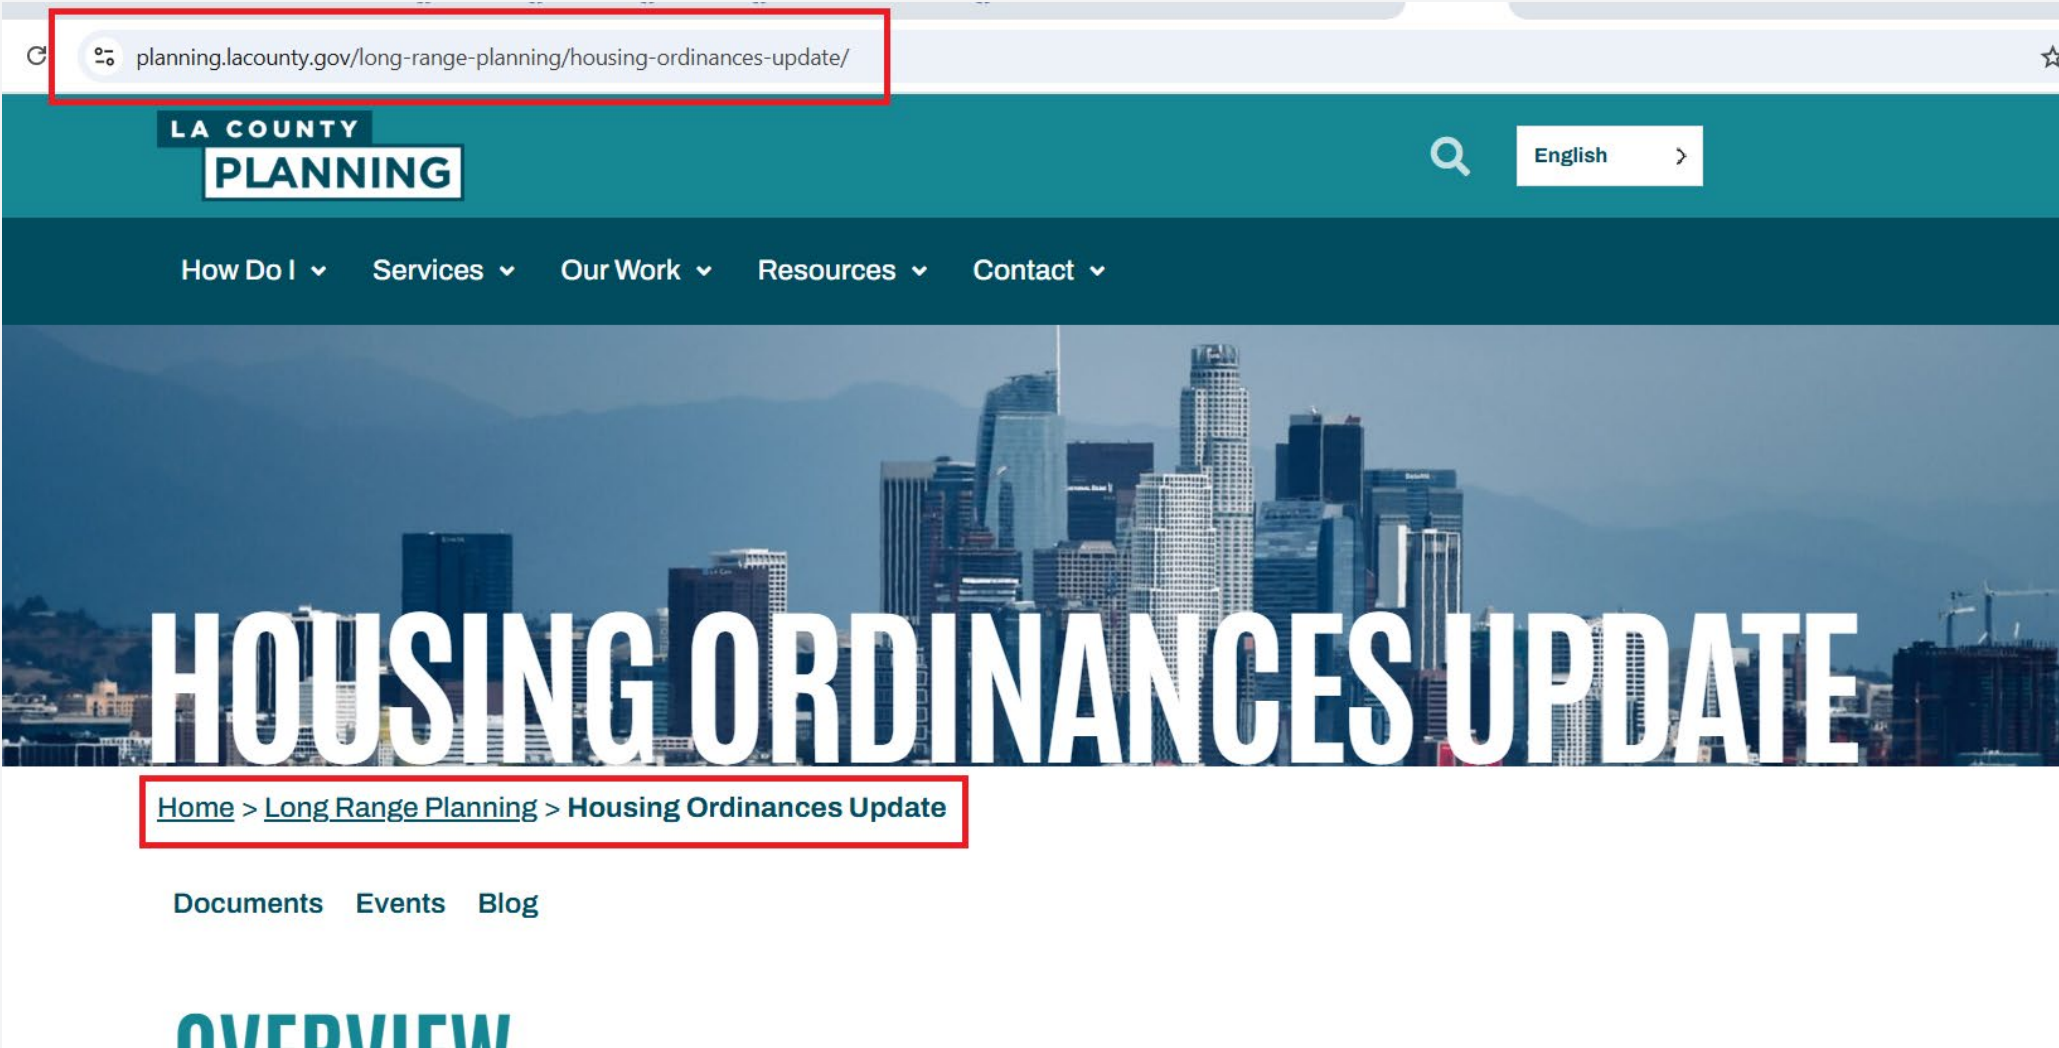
planning.lacounty.gov/long-range-planning/housing-ordinances-update/

LA COUNTY PLANNING

English

How Do I Services Our Work Resources Contact

HOUSING ORDINANCES UPDATE

Home > Long Range Planning > Housing Ordinances Update

Documents Events Blog

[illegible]